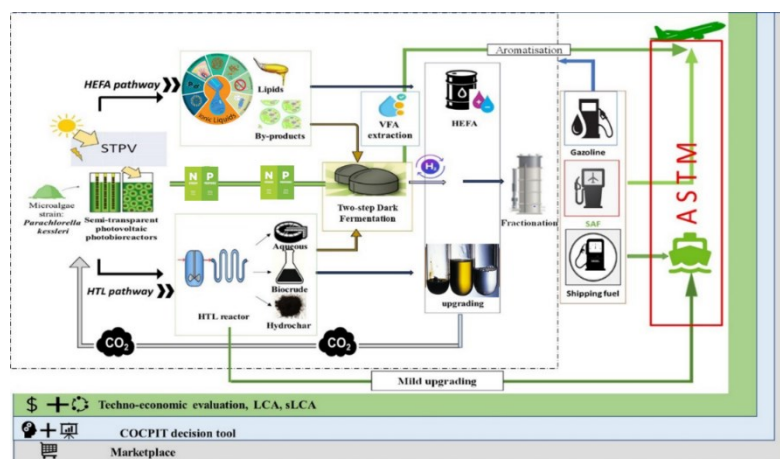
HEFA pathway
Ionic Liquids
Lipids
By-products
STPV
Microalgae strain: Parachlorella kessleri
Semi-transparent photovoltaic photobioreactors
N P
N P
VFA extraction
Two-step Dark Fermentation
$H_2$
Aromatisation
HEFA
Fractionation
Gazoline
SAF
Shipping fuel
ASTM
HTL pathway
HTL reactor
Aqueous
Biocrude
Hydrochar
upgrading
$CO_2$
$CO_2$
Mild upgrading
$ + Techno-economic evaluation, LCA, sLCA
COCPIT decision tool
Marketplace